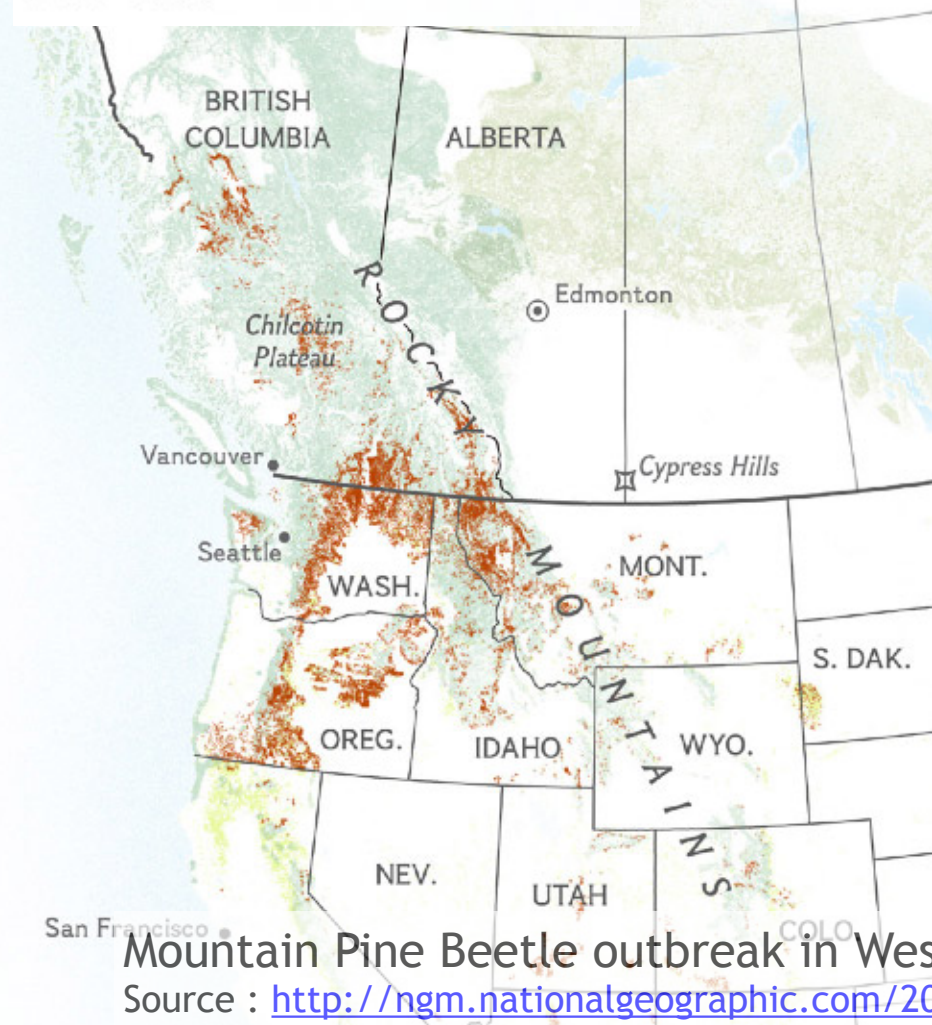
BRITISH COLUMBIA
ALBERTA
ROCKY MOUNTAINS
Edmonton
Chilcotin Plateau
Vancouver
Cypress Hills
Seattle
WASH.
MONT.
S. DAK.
OREG.
IDAHO
WYO.
NEV.
UTAH
San Francisco
COLO.

Mountain Pine Beetle outbreak in Wes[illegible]
Source : http://ngm.nationalgeographic.com/20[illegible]